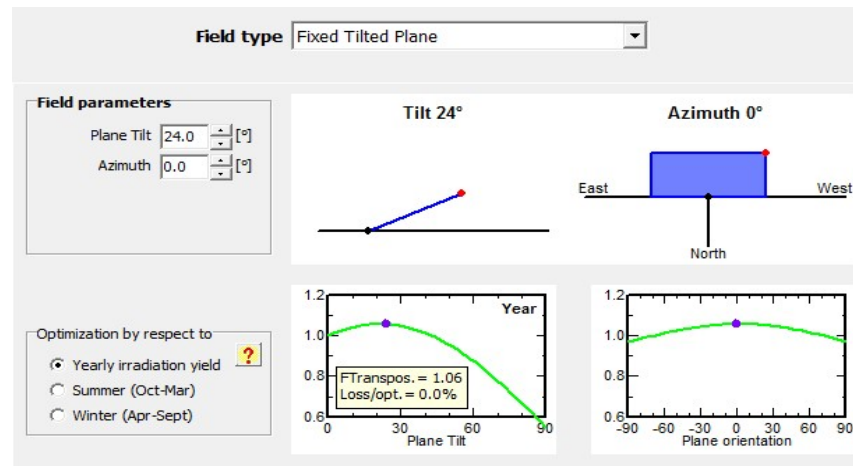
Field type Fixed Tilted Plane

Field parameters
Plane Tilt 24.0 [°]
Azimuth 0.0 [°]

Tilt 24°

Azimuth 0°
East
West
North

Optimization by respect to
Yearly irradiation yield
Summer (Oct-Mar)
Winter (Apr-Sept)
?

1.2
Year
1.0
0.8
0.6
0
30
60
90
Plane Tilt
FTranspos. = 1.06
Loss/opt. = 0.0%

1.2
1.0
0.8
0.6
-90
-60
-30
0
30
60
90
Plane orientation